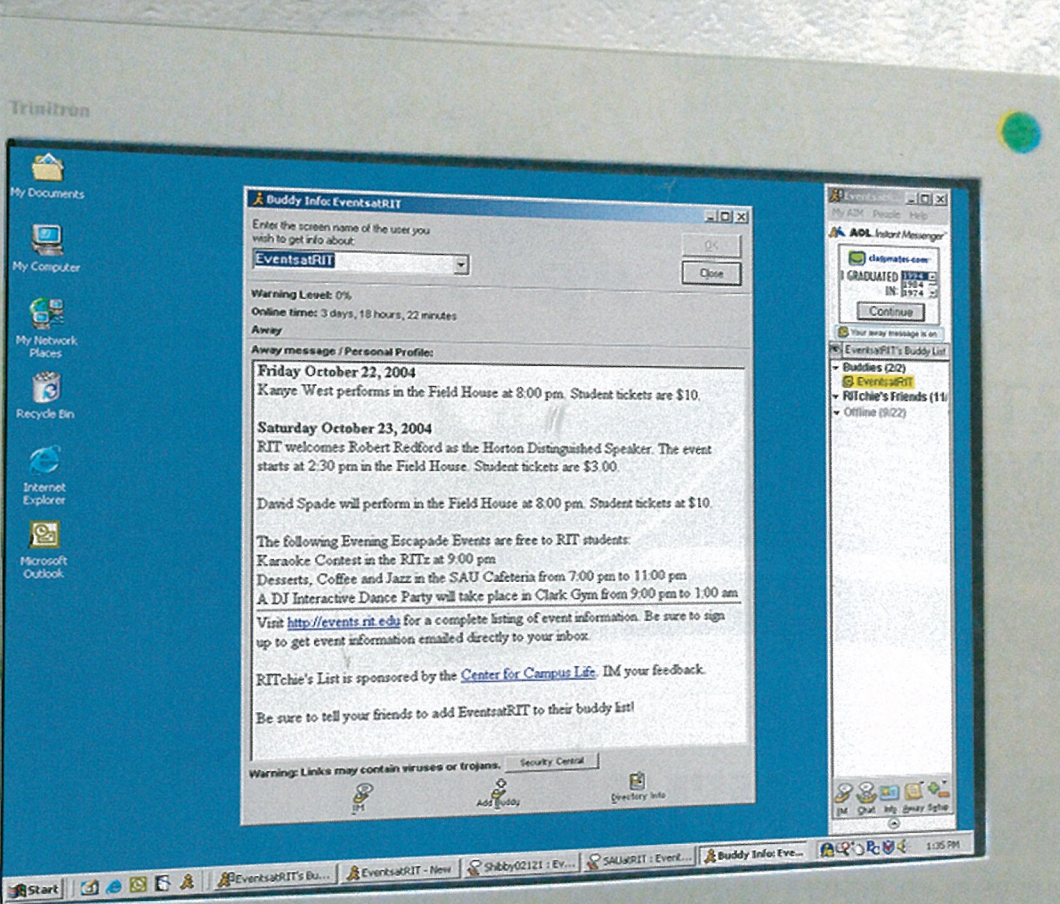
Trinitron

My Documents

My Computer

My Network Places

Recycle Bin

Internet Explorer

Microsoft Outlook

Buddy Info: EventsatRIT

Enter the screen name of the user you wish to get info about:

EventsatRIT

OK

Close

Warning Level: 0%

Online time: 3 days, 18 hours, 22 minutes

Away

Away message / Personal Profile:

Friday October 22, 2004
Kanye West performs in the Field House at 8:00 pm. Student tickets are $10.

Saturday October 23, 2004
RIT welcomes Robert Redford as the Horton Distinguished Speaker. The event starts at 2:30 pm in the Field House. Student tickets are $3.00.

David Spade will perform in the Field House at 8:00 pm. Student tickets at $10.

The following Evening Escapade Events are free to RIT students:
Karaoke Contest in the RITz at 9:00 pm
Desserts, Coffee and Jazz in the SAU Cafeteria from 7:00 pm to 11:00 pm
A DJ Interactive Dance Party will take place in Clark Gym from 9:00 pm to 1:00 am

Visit http://events.rit.edu for a complete listing of event information. Be sure to sign up to get event information emailed directly to your inbox.

RITchie's List is sponsored by the Center for Campus Life. IM your feedback.

Be sure to tell your friends to add EventsatRIT to their buddy list!

Warning: Links may contain viruses or trojans. Security Central

IM

Add Buddy

Directory Info

EventsatR...

My AIM People Help

AOL Instant Messenger

classmates.com

I GRADUATED 1994 IN: 1984 1974

Continue

Your away message is on

EventsatRIT's Buddy List

Buddies (2/2)
EventsatRIT
RITchie's Friends (11/
Offline (9/22)

IM Chat Info Away Setup

Start

EventsatRIT's Bu...

EventsatRIT - New

Shibby02121 : Ev...

SAUatRIT : Event...

Buddy Info: Eve...

1:05 PM